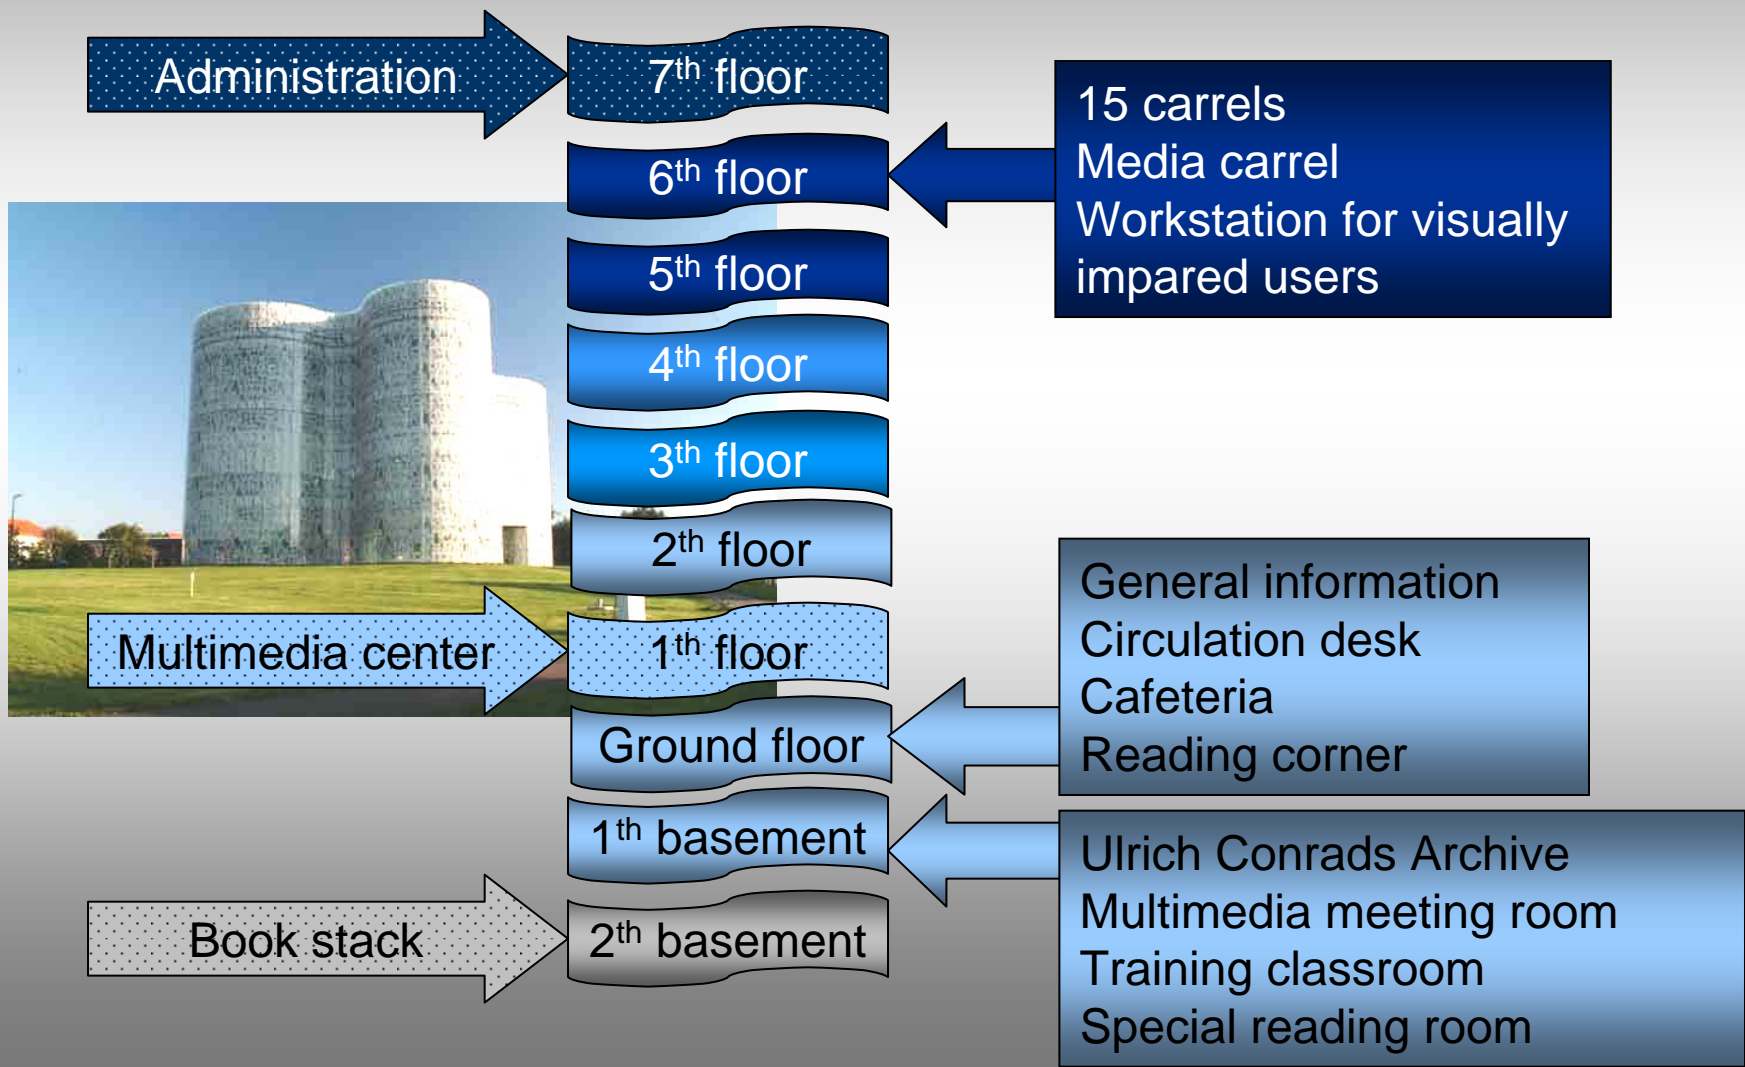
Administration

$7^{th}$ floor

15 carrels
Media carrel
Workstation for visually impared users

$6^{th}$ floor

$5^{th}$ floor

$4^{th}$ floor

$3^{th}$ floor

$2^{th}$ floor

Multimedia center

$1^{th}$ floor

Ground floor

General information
Circulation desk
Cafeteria
Reading corner

$1^{th}$ basement

Ulrich Conrads Archive
Multimedia meeting room
Training classroom
Special reading room

Book stack

$2^{th}$ basement